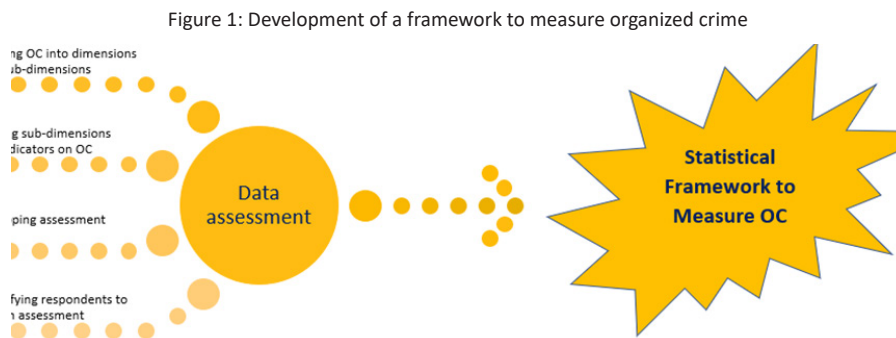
Figure 1: Development of a framework to measure organized crime

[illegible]ng OC into dimensions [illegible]b-dimensions

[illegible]g sub-dimensions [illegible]dicators on OC

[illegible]ping assessment

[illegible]fying respondents to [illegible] assessment

Data assessment

Statistical Framework to Measure OC